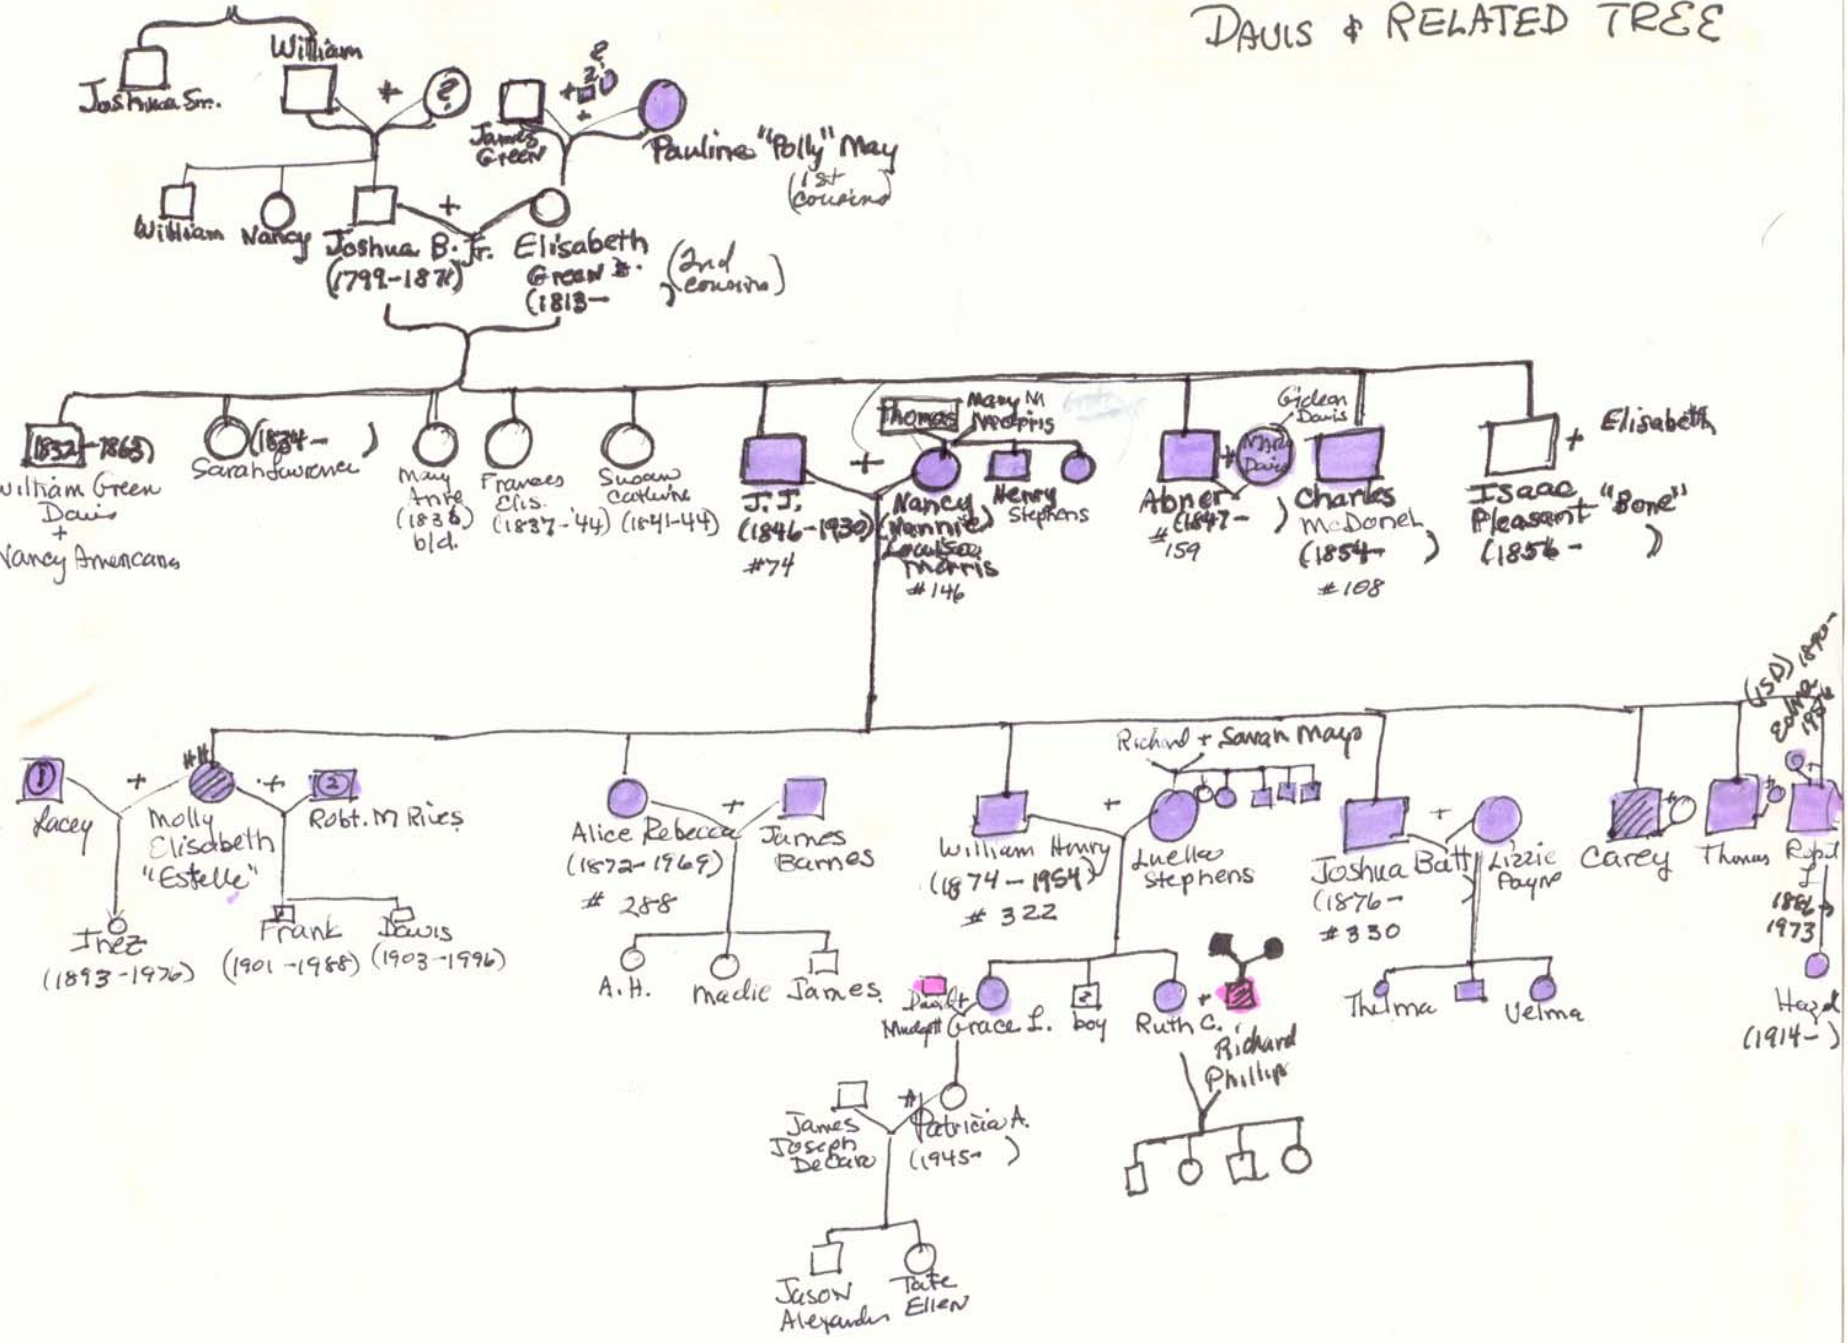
DAVIS & RELATED TREE

Joshua Sr.
William
+
?
?
2
+
James Green
Pauline "Polly" May
(1st cousins)

William
Nancy
Joshua B. Jr. (1799-1871)
+
Elisabeth Green B. (1813-
(2nd cousins)

1832-1863
William Green Davis
+
Nancy Americana
(1834- )
Sarah Lawrence
Mary Ann (1838) b/d.
Frances Elis. (1837-'44)
Susan Catherine (1841-44)
J. J. (1846-1930) #74
+
Thomas
Mary M Morris
Nancy (Nannie) Louisa Morris #146
Henry Stephens
Gideon Davis
Abner (1847- ) #159
+
Mary Davis
Charles McDonel (1854- ) #108
Isaac Pleasant "Bone" (1856- )
+ Elisabeth

1
Lacey
+
#11
Molly Elisabeth "Estelle"
+
2
Robt. M Rives
Inez (1893-1976)
Frank (1901-1988)
Davis (1903-1996)
Alice Rebecca (1872-1969) # 288
+
James Barnes
A. H.
Madie
James
William Henry (1874-1954) # 322
+
Richard + Sarah Mays
Luella Stephens
Dwight Mudget
Grace L.
2 boy
Ruth C.
+
Richard Phillips
James Joseph DeCaro
+
Patricia A. (1945- )
Jason Alexander
Tate Ellen
Joshua Batt (1876- #330
+
Lizzie Payne
Thelma
Velma
Carey
Thomas
(1SD) 1890-
Edna 1974
Ralph L. 1886-1973
Hazel (1914- )